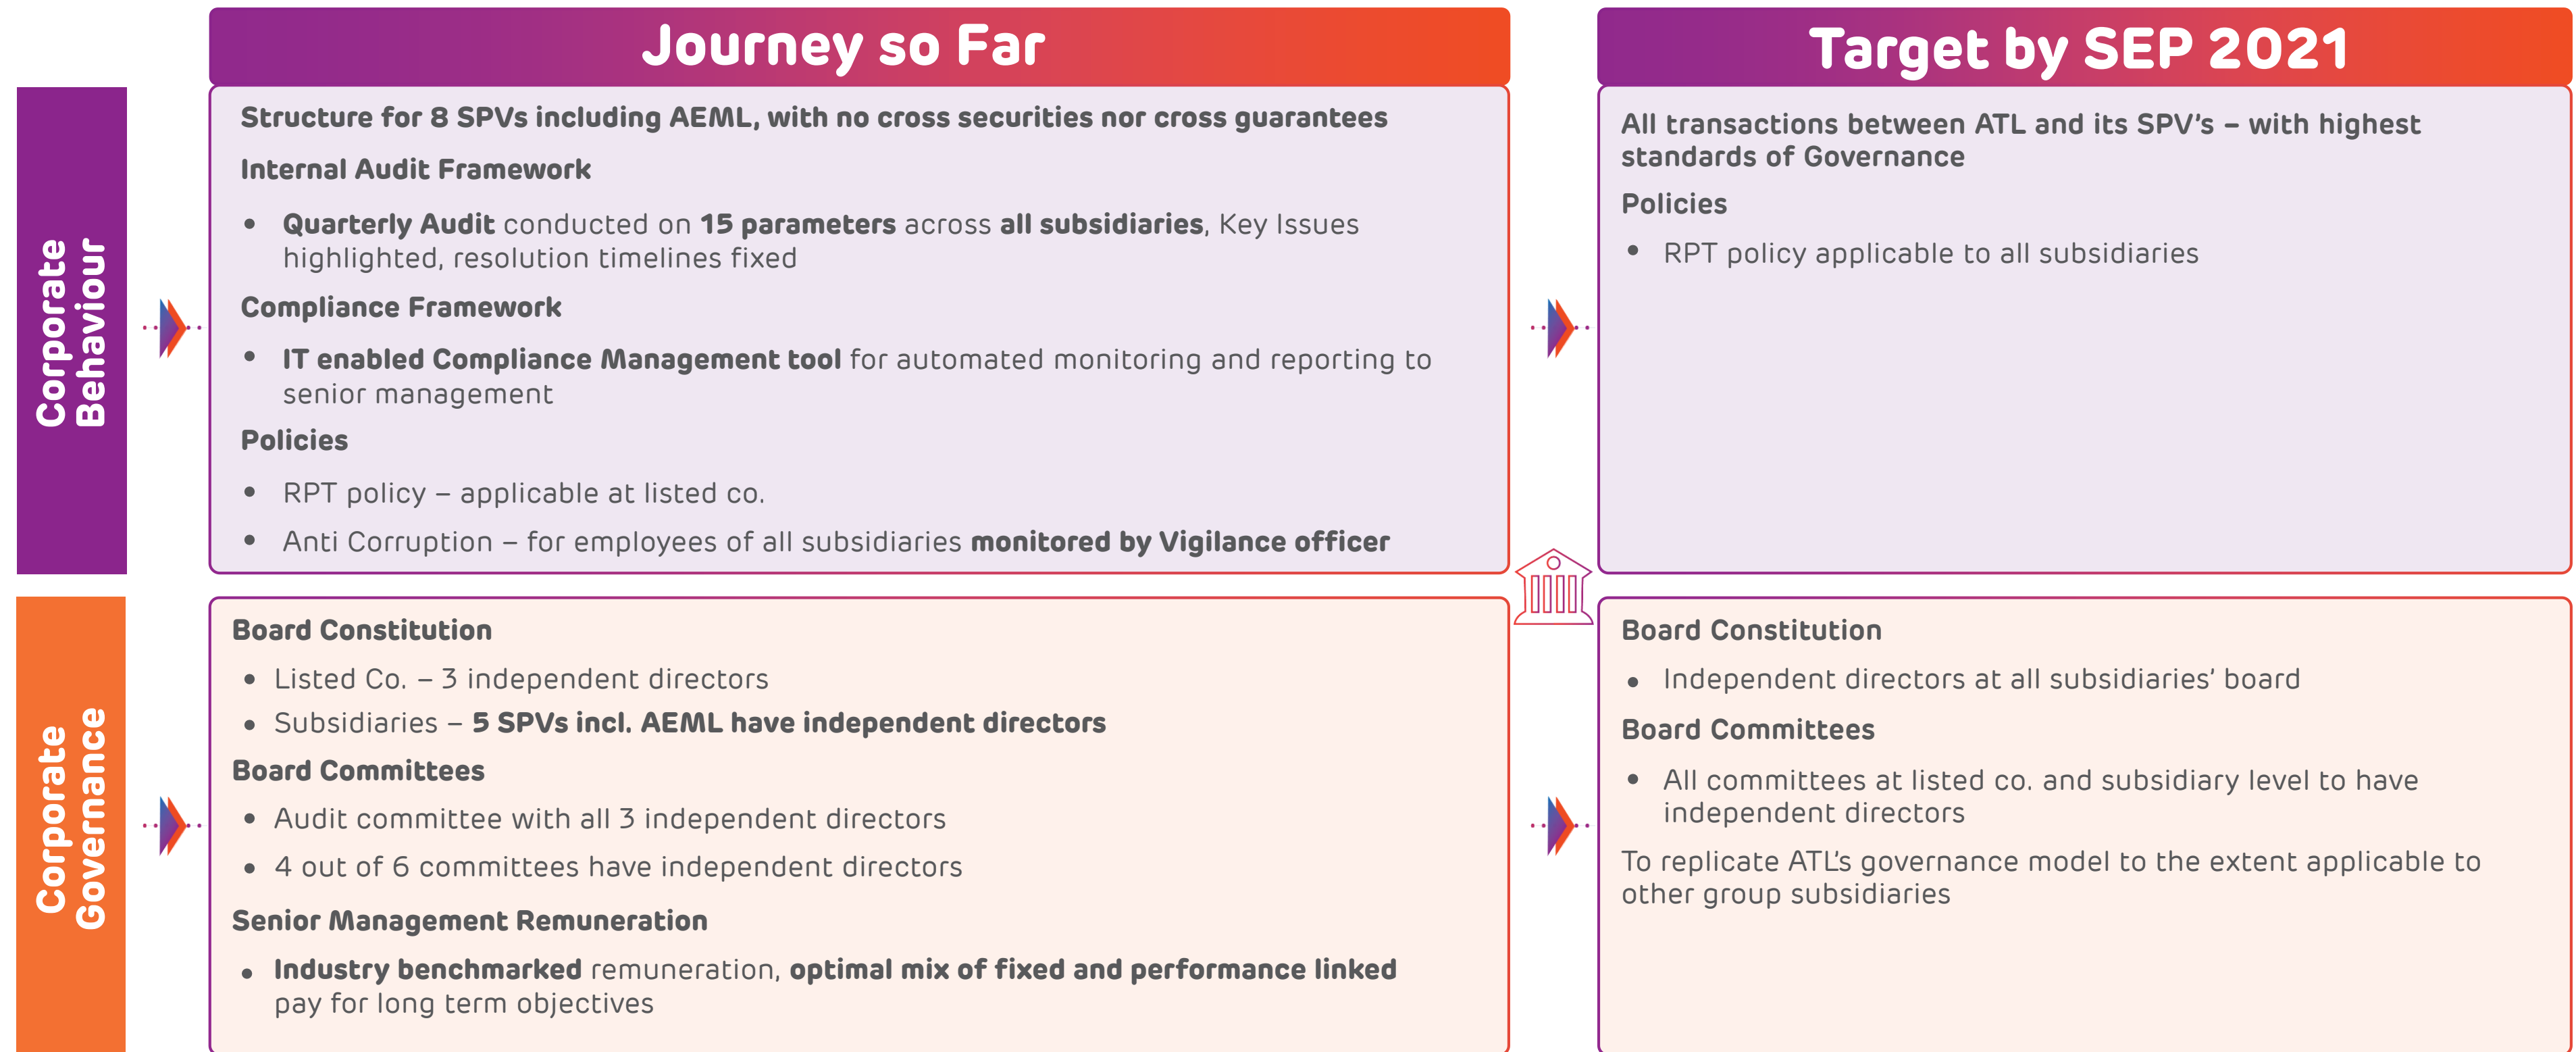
Journey so Far

Target by SEP 2021

Corporate Behaviour

Structure for 8 SPVs including AEML, with no cross securities nor cross guarantees

Internal Audit Framework

- Quarterly Audit conducted on 15 parameters across all subsidiaries, Key Issues highlighted, resolution timelines fixed

Compliance Framework

- IT enabled Compliance Management tool for automated monitoring and reporting to senior management

Policies

- RPT policy – applicable at listed co.
- Anti Corruption – for employees of all subsidiaries monitored by Vigilance officer

All transactions between ATL and its SPV's – with highest standards of Governance

Policies

- RPT policy applicable to all subsidiaries

Corporate Governance

Board Constitution

- Listed Co. – 3 independent directors
- Subsidiaries – 5 SPVs incl. AEML have independent directors

Board Committees

- Audit committee with all 3 independent directors
- 4 out of 6 committees have independent directors

Senior Management Remuneration

- Industry benchmarked remuneration, optimal mix of fixed and performance linked pay for long term objectives

Board Constitution

- Independent directors at all subsidiaries' board

Board Committees

- All committees at listed co. and subsidiary level to have independent directors

To replicate ATL's governance model to the extent applicable to other group subsidiaries